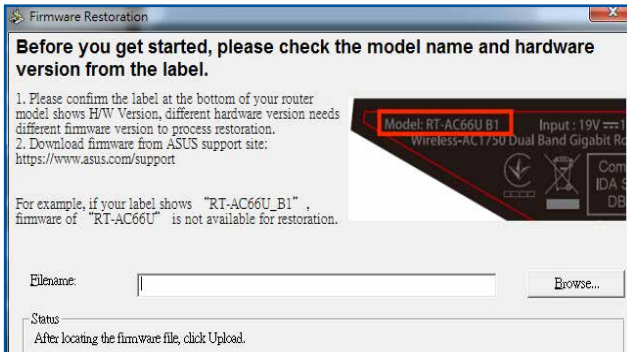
Firmware Restoration

Before you get started, please check the model name and hardware version from the label.

1. Please confirm the label at the bottom of your router model shows H/W Version, different hardware version needs different firmware version to process restoration.
2. Download firmware from ASUS support site: https://www.asus.com/support

For example, if your label shows "RT-AC66U_B1", firmware of "RT-AC66U" is not available for restoration.

Model: RT-AC66U B1
Input : 19V
Wireless-AC1750 Dual Band Gigabit Ro
Com
IDA S
DB

Filename:

Browse...

Status
After locating the firmware file, click Upload.